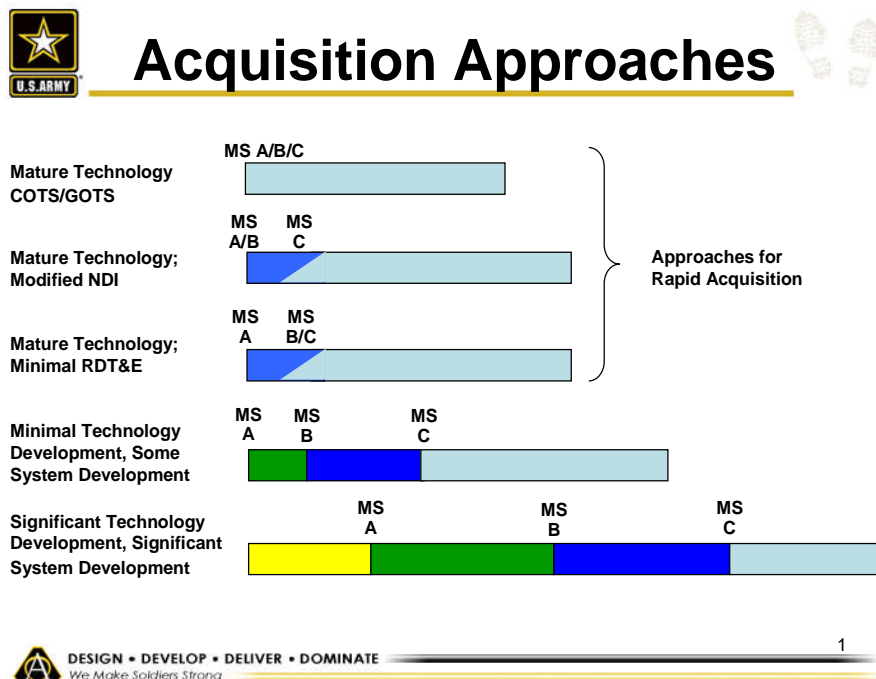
U.S.ARMY

Acquisition Approaches

MS A/B/C

Mature Technology COTS/GOTS

MS A/B MS C

Mature Technology; Modified NDI

Approaches for Rapid Acquisition

MS A MS B/C

Mature Technology; Minimal RDT&E

MS A MS B MS C

Minimal Technology Development, Some System Development

MS A MS B MS C

Significant Technology Development, Significant System Development

1

DESIGN • DEVELOP • DELIVER • DOMINATE

We Make Soldiers Strong